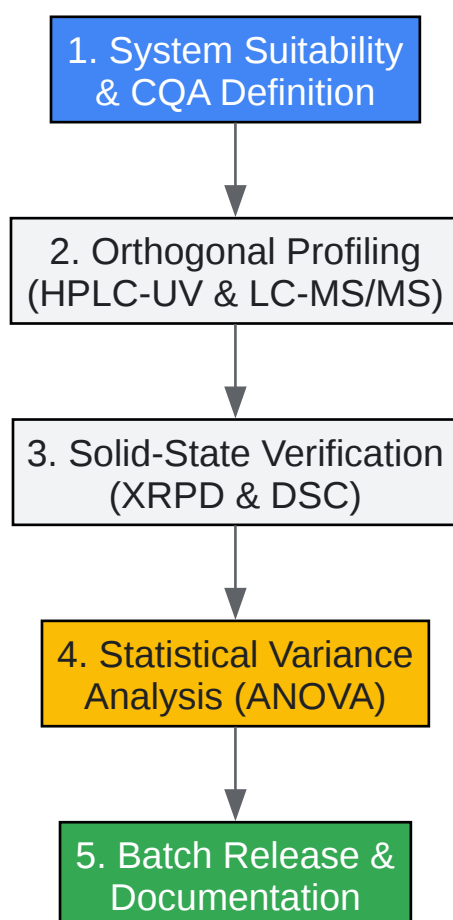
1. System Suitability & CQA Definition

2. Orthogonal Profiling (HPLC-UV & LC-MS/MS)

3. Solid-State Verification (XRPD & DSC)

4. Statistical Variance Analysis (ANOVA)

5. Batch Release & Documentation